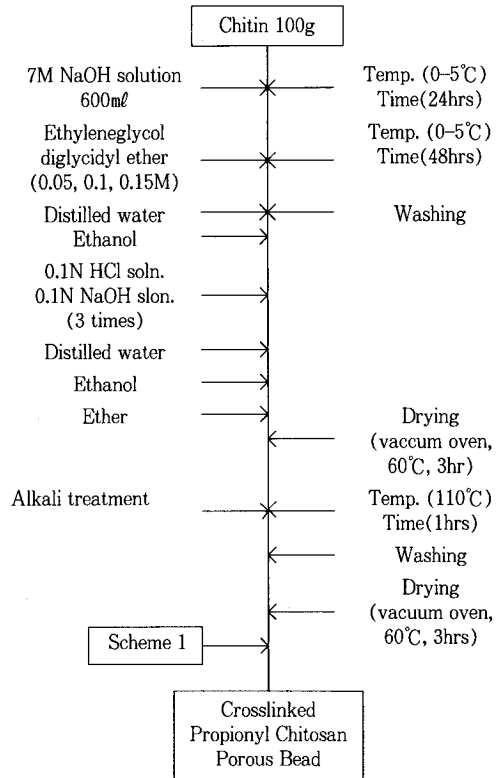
Chitin 100g

7M NaOH solution 600mℓ

Temp. (0–5℃) Time(24hrs)

Ethyleneglycol diglycidyl ether (0.05, 0.1, 0.15M)

Temp. (0–5℃) Time(48hrs)

Distilled water

Washing

Ethanol

0.1N HCl soln. 0.1N NaOH slon. (3 times)

Distilled water

Ethanol

Ether

Drying (vaccum oven, 60℃, 3hr)

Alkali treatment

Temp. (110℃) Time(1hrs)

Washing

Drying (vacuum oven, 60℃, 3hrs)

Scheme 1

Crosslinked Propionyl Chitosan Porous Bead